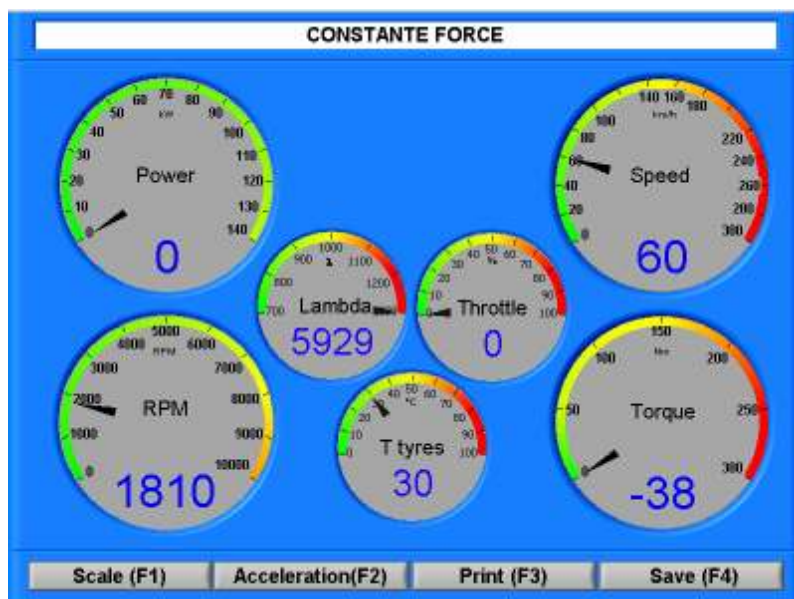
CONSTANTE FORCE

60 70 80
50 KW 90
40 100
30 110
20 Power 120
10 130
140
0

140 160
120 km/h 180
100
80 220
60 240
40 Speed 260
20 280
300
60

1000
900 1100
800 1200
700
Lambda
5929

50
40 % 60
30 70
20 80
10 90
100
Throttle
0

5000
4000 RPM 6000
3000 7000
2000 8000
RPM
1000 9000
10000
1810

50
40 °C 60
30 70
20 80
10 90
0 100
T tyres
30

150
100 Nm 200
50 250
Torque
300
-38

Scale (F1)
Acceleration(F2)
Print (F3)
Save (F4)